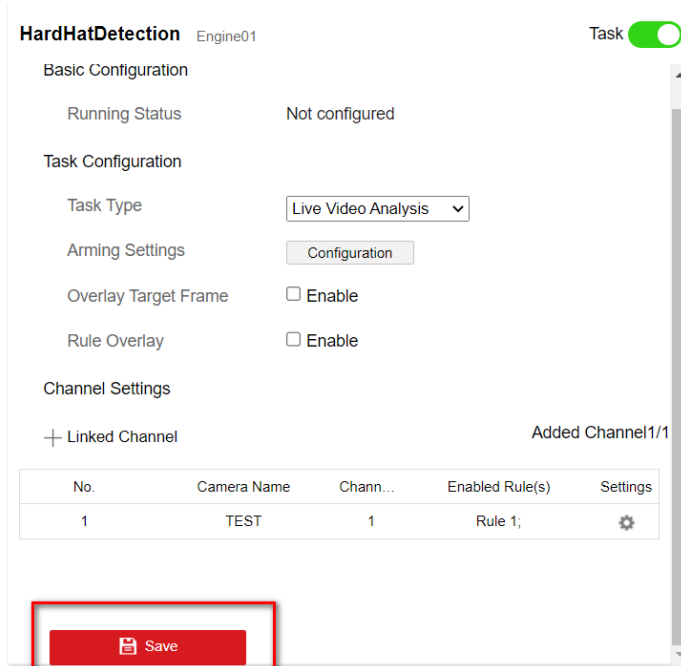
HardHatDetection Engine01

Task

Basic Configuration

Running Status Not configured

Task Configuration

Task Type Live Video Analysis

Arming Settings Configuration

Overlay Target Frame Enable

Rule Overlay Enable

Channel Settings

+ Linked Channel

Added Channel1/1

| No. | Camera Name | Chann... | Enabled Rule(s) | Settings |
|---|---|---|---|---|
| 1 | TEST | 1 | Rule 1; | |

Save